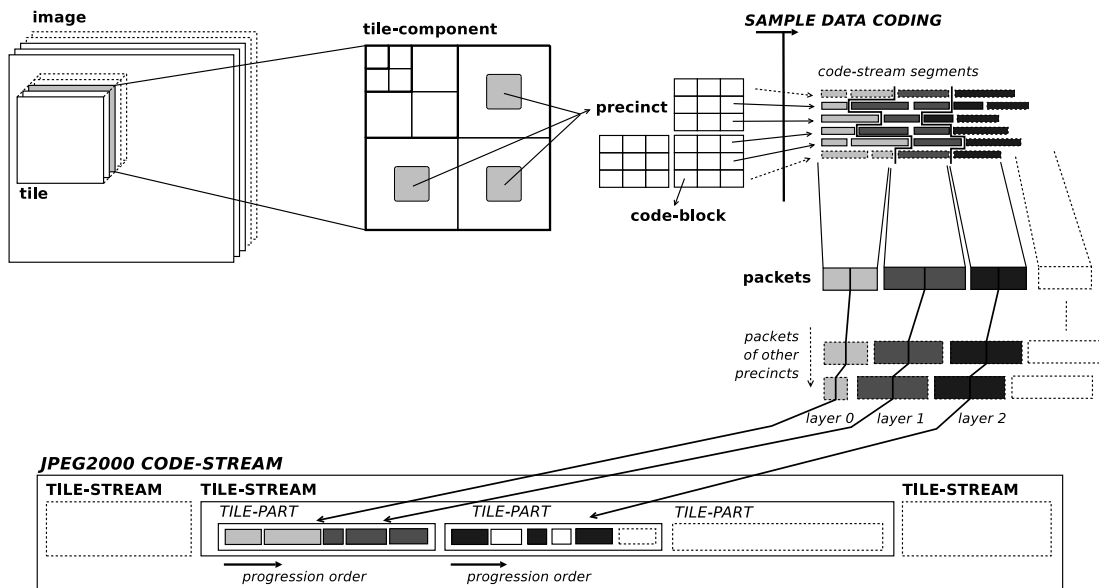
image

tile

tile-component

SAMPLE DATA CODING

code-stream segments

precinct

code-block

packets

packets of other precincts

layer 0 layer 1 layer 2

JPEG2000 CODE-STREAM

TILE-STREAM

TILE-STREAM

TILE-STREAM

TILE-PART

TILE-PART

TILE-PART

progression order

progression order